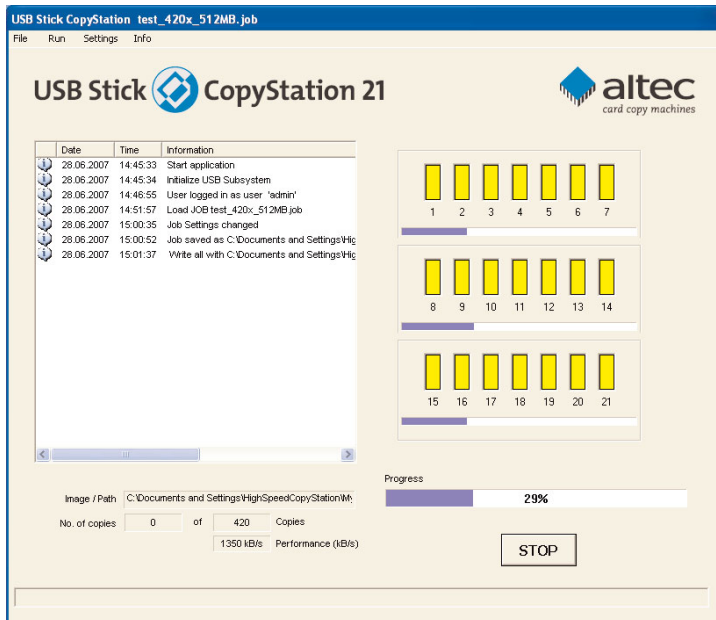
USB Stick CopyStation test_420x_512MB.job

File Run Settings Info

USB Stick CopyStation 21

altec
card copy machines

| | Date | Time | Information |
|---|---|---|---|
| | 28.06.2007 | 14:45:33 | Start application |
| | 28.06.2007 | 14:45:34 | Initialize USB Subsystem |
| | 28.06.2007 | 14:46:55 | User logged in as user 'admin' |
| | 28.06.2007 | 14:51:57 | Load JOB test_420x_512MB.job |
| | 28.06.2007 | 15:00:35 | Job Settings changed |
| | 28.06.2007 | 15:00:52 | Job saved as C:\Documents and Settings\Hig |
| | 28.06.2007 | 15:01:37 | Write all with C:\Documents and Settings\Hig |

1 2 3 4 5 6 7

8 9 10 11 12 13 14

15 16 17 18 19 20 21

Progress

29%

Image / Path C:\Documents and Settings\HighSpeedCopyStation\My

No. of copies 0 of 420 Copies

1350 kB/s Performance (kB/s)

STOP